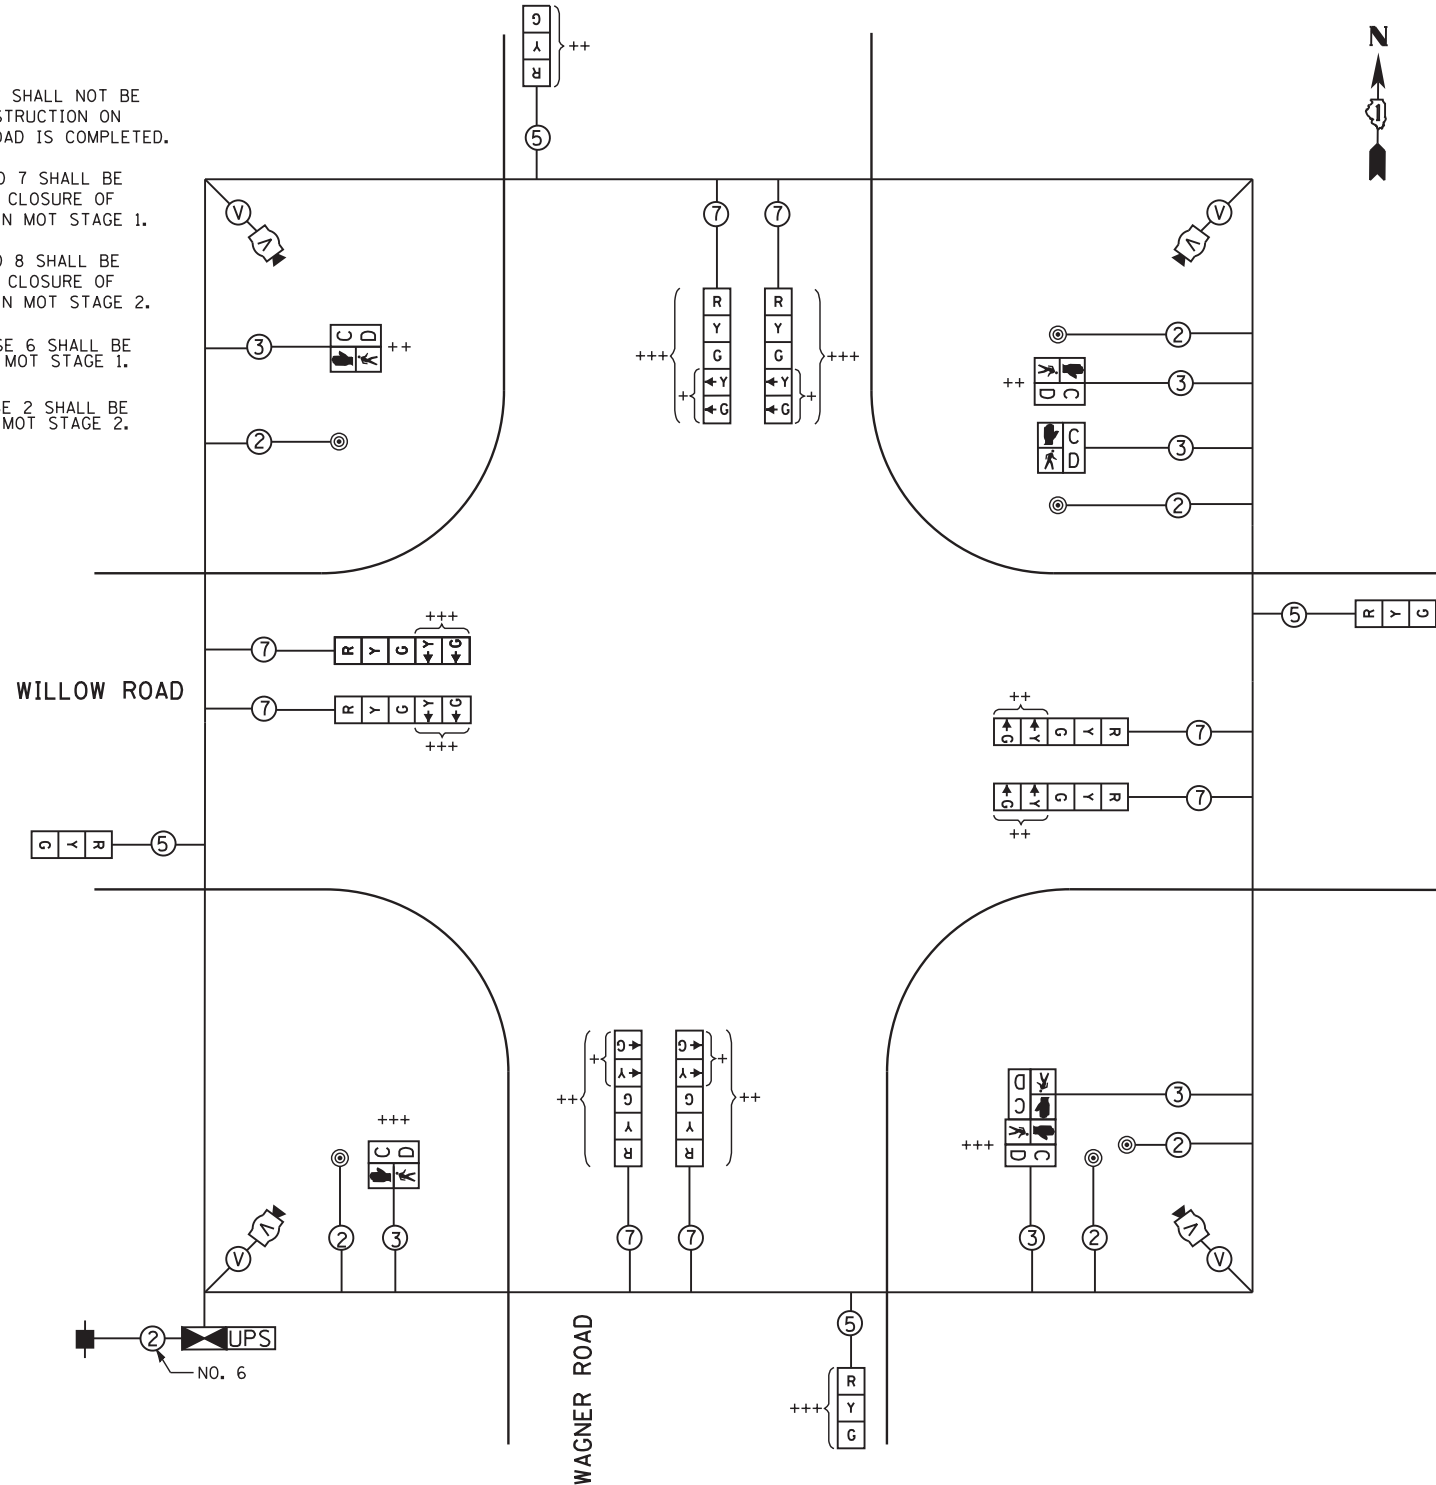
SHALL NOT BE
STRUCTION ON
OAD IS COMPLETED.

7 SHALL BE
CLOSURE OF
N MOT STAGE 1.

8 SHALL BE
CLOSURE OF
N MOT STAGE 2.

SE 6 SHALL BE
MOT STAGE 1.

E 2 SHALL BE
MOT STAGE 2.

N

G Y R ++

5

V

V

7 7

R Y G Y G +++ +

R Y G Y G +++ +

3 C D ++

2

2

3 C D ++

3 C D

2

5 R Y G

7 R Y G Y G +++

WILLOW ROAD

7 R Y G Y G +++

++ G Y G Y R 7

G Y G Y R 7 ++

G Y R 5

+ G Y G Y R ++

G Y G Y R + ++

+++ C D

3 D C

+++ D C

2

2

2

3

V

V

7 7

3 2

2 UPS

NO. 6

WAGNER ROAD

5

+++ R Y G